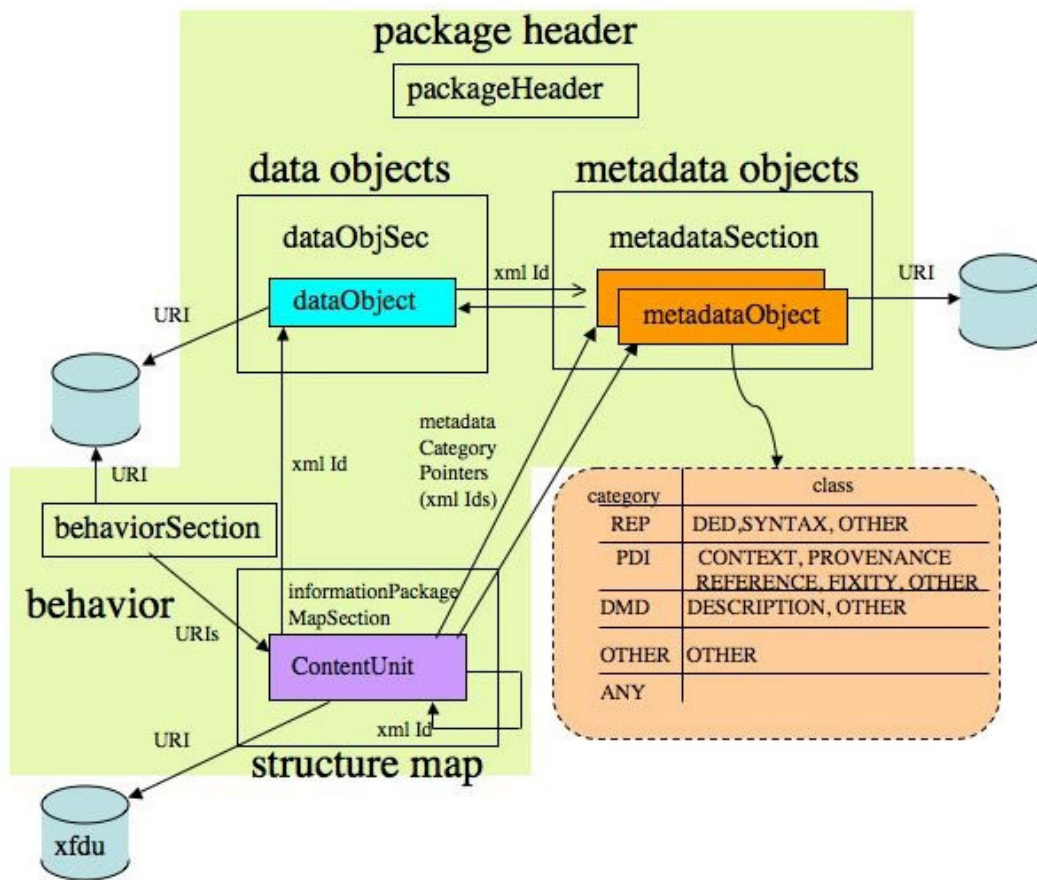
package header

packageHeader

data objects

metadata objects

dataObjSec

metadataSection

xml Id

URI

dataObject

metadataObject

URI

metadata Category Pointers (xml Ids)

xml Id

URI

behaviorSection

behavior

URIs

informationPackage MapSection

ContentUnit

xml Id

URI

structure map

xfdu

| category | class |
|---|---|
| REP | DED,SYNTAX, OTHER |
| PDI | CONTEXT, PROVENANCE REFERENCE, FIXITY, OTHER |
| DMD | DESCRIPTION, OTHER |
| OTHER | OTHER |
| ANY | |